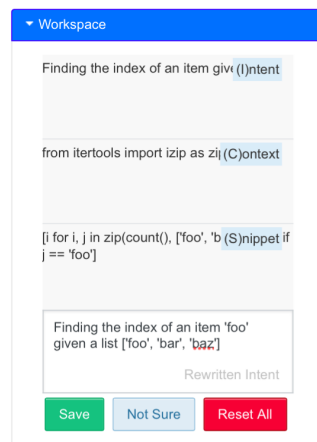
▾ Workspace

Finding the index of an item give (I)ntent

from itertools import izip as zi (C)ontext

[i for i, j in zip(count(), ['foo', 'b (S)nippet if j == 'foo']

Finding the index of an item 'foo' given a list ['foo', 'bar', 'baz']

Rewritten Intent

Save

Not Sure

Reset All